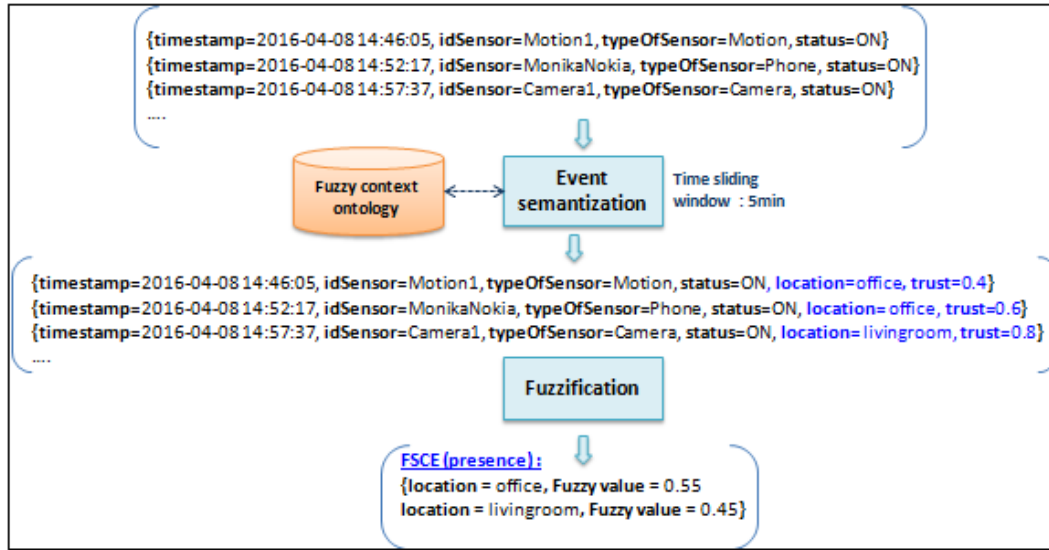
{timestamp=2016-04-08 14:46:05, idSensor=Motion1, typeOfSensor=Motion, status=ON}
{timestamp=2016-04-08 14:52:17, idSensor=MonikaNokia, typeOfSensor=Phone, status=ON}
{timestamp=2016-04-08 14:57:37, idSensor=Camera1, typeOfSensor=Camera, status=ON}
....

Fuzzy context ontology

Event semantization

Time sliding window : 5min

{timestamp=2016-04-08 14:46:05, idSensor=Motion1, typeOfSensor=Motion, status=ON, location=office, trust=0.4}
{timestamp=2016-04-08 14:52:17, idSensor=MonikaNokia, typeOfSensor=Phone, status=ON, location= office, trust=0.6}
{timestamp=2016-04-08 14:57:37, idSensor=Camera1, typeOfSensor=Camera, status=ON, location= livingroom, trust=0.8}
....

Fuzzification

FSCE (presence) :
{location = office, Fuzzy value = 0.55
location = livingroom, Fuzzy value = 0.45}